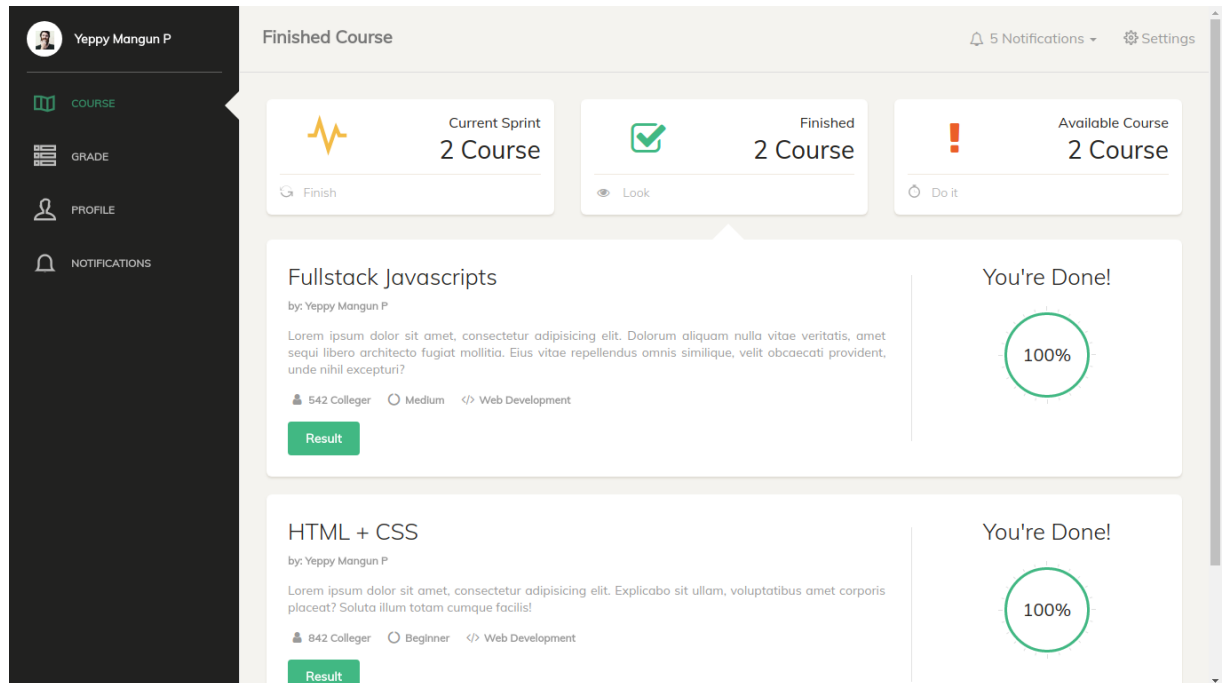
Yeppy Mangun P

COURSE

GRADE

PROFILE

NOTIFICATIONS

Finished Course

5 Notifications

Settings

Current Sprint
2 Course
Finish

Finished
2 Course
Look

Available Course
2 Course
Do it

Fullstack Javascripts
by: Yeppy Mangun P
Lorem ipsum dolor sit amet, consectetur adipisicing elit. Dolorum aliquam nulla vitae veritatis, amet sequi libero architecto fugiat mollitia. Eius vitae repellendus omnis similique, velit obcaecati provident, unde nihil excepturi?
542 Colleger Medium Web Development
Result

You're Done!
100%

HTML + CSS
by: Yeppy Mangun P
Lorem ipsum dolor sit amet, consectetur adipisicing elit. Explicabo sit ullam, voluptatibus amet corporis placeat? Soluta illum totam cumque facilis!
842 Colleger Beginner Web Development
Result

You're Done!
100%